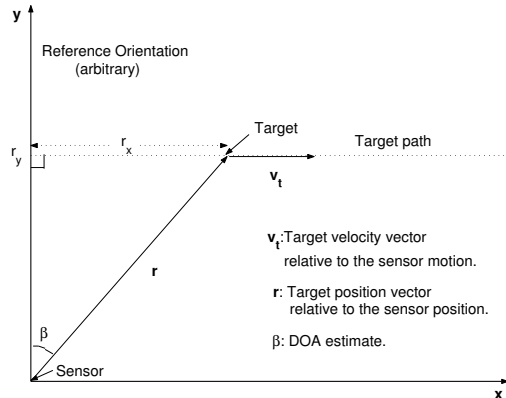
y

Reference Orientation
(arbitrary)

$r_y$

$r_x$

Target

Target path

$\mathbf{v_t}$

$\mathbf{v_t}$:Target velocity vector relative to the sensor motion.

**r**

**r**: Target position vector relative to the sensor position.

β

β: DOA estimate.

Sensor

x